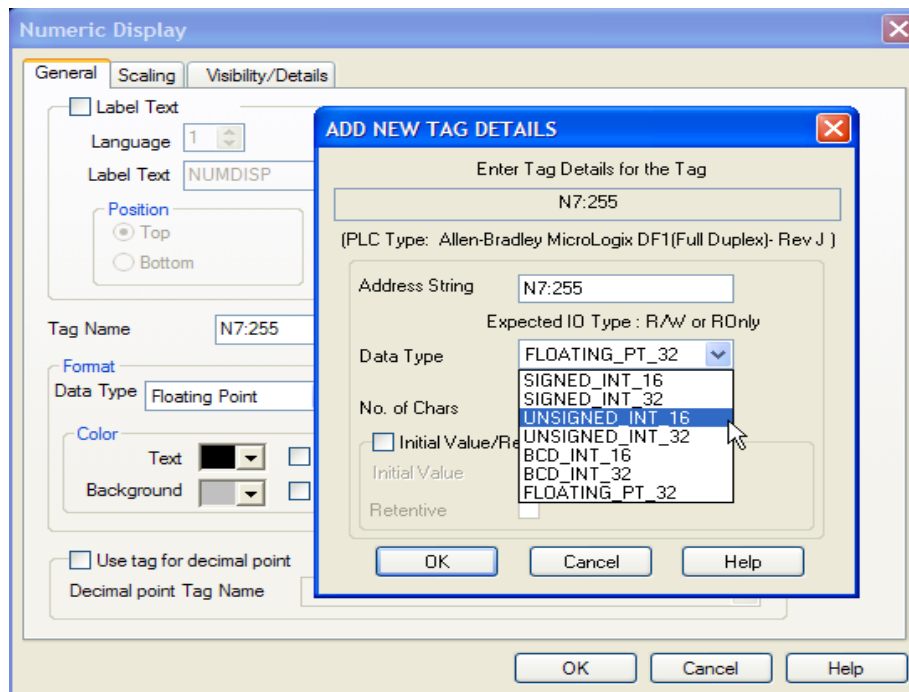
Numeric Display

General | Scaling | Visibility/Details

Label Text

Language 1

Label Text NUMDISP

Position

Top

Bottom

Tag Name N7:255

Format

Data Type Floating Point

Color

Text

Background

Use tag for decimal point

Decimal point Tag Name

ADD NEW TAG DETAILS

Enter Tag Details for the Tag

N7:255

(PLC Type: Allen-Bradley MicroLogix DF1(Full Duplex)- Rev J )

Address String N7:255

Expected IO Type : R/W or ROnly

Data Type FLOATING_PT_32

No. of Chars

Initial Value/Re

Initial Value

Retentive

SIGNED_INT_16
SIGNED_INT_32
UNSIGNED_INT_16
UNSIGNED_INT_32
BCD_INT_16
BCD_INT_32
FLOATING_PT_32

OK Cancel Help

OK Cancel Help